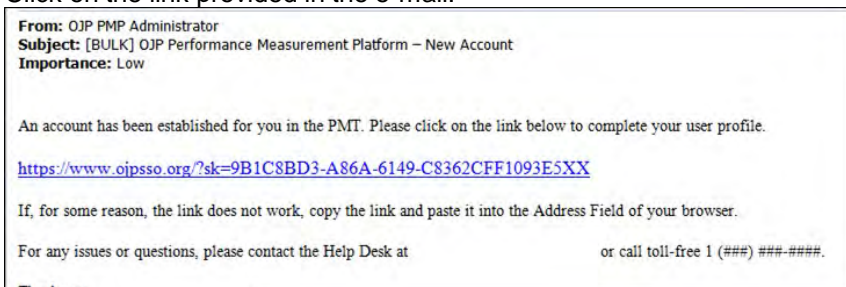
Click on the link provided in the e-mail.

**From:** OJP PMP Administrator
**Subject:** [BULK] OJP Performance Measurement Platform – New Account
**Importance:** Low

An account has been established for you in the PMT. Please click on the link below to complete your user profile.

https://www.ojpsso.org/?sk=9B1C8BD3-A86A-6149-C8362CFF1093E5XX

If, for some reason, the link does not work, copy the link and paste it into the Address Field of your browser.

For any issues or questions, please contact the Help Desk at or call toll-free 1 (###) ###-####.

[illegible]